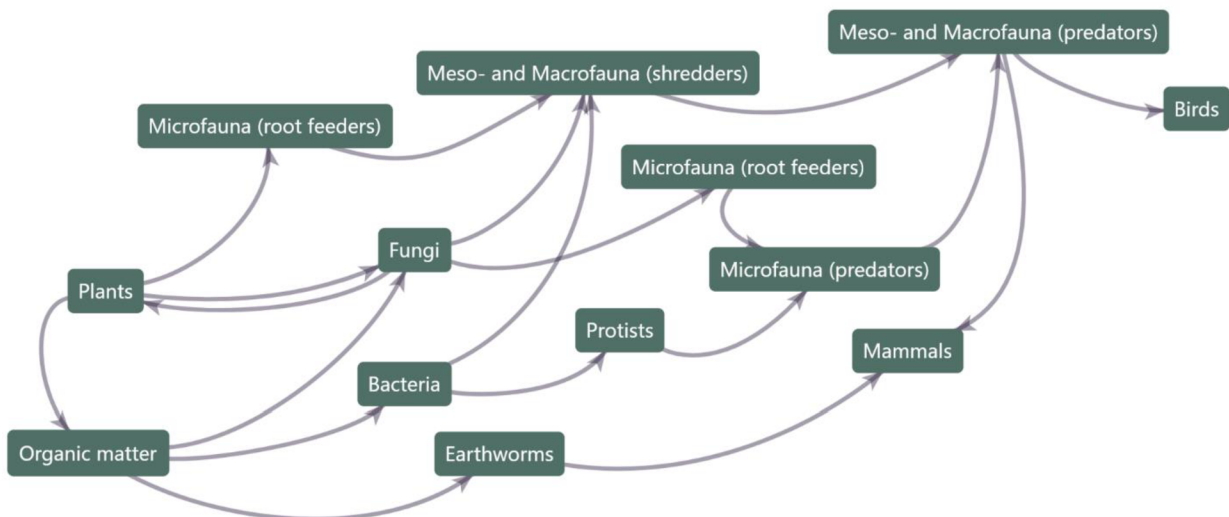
Meso- and Macrofauna (predators)

Meso- and Macrofauna (shredders)

Birds

Microfauna (root feeders)

Microfauna (root feeders)

Fungi

Plants

Microfauna (predators)

Protists

Mammals

Bacteria

Organic matter

Earthworms